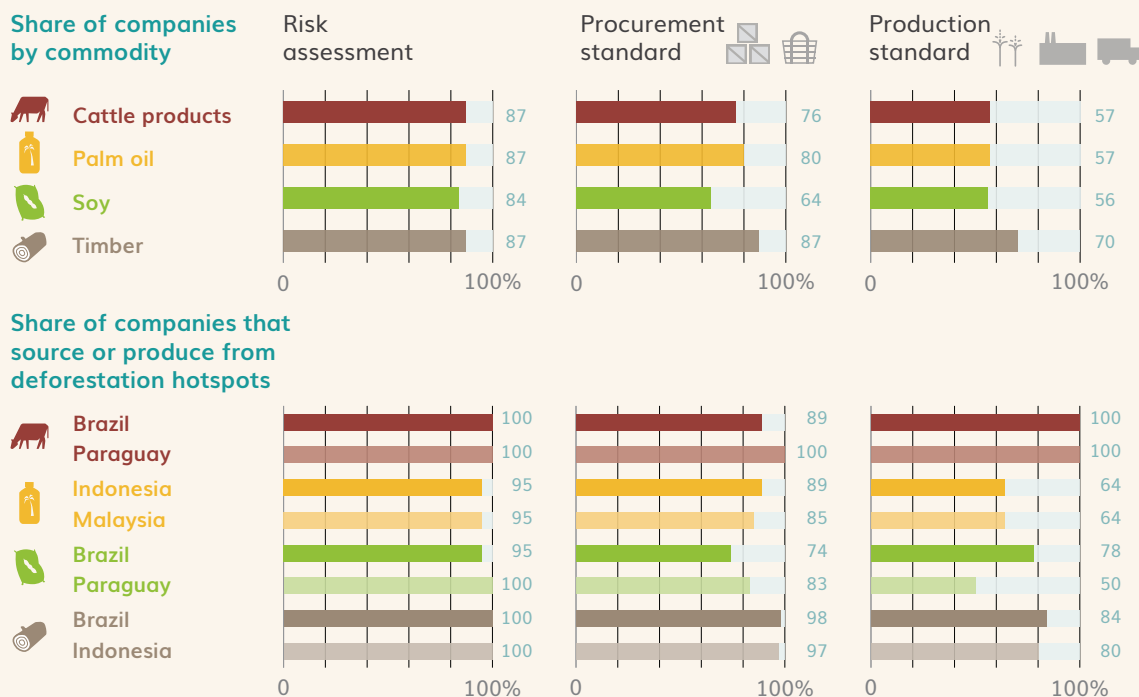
Share of companies by commodity

| | Risk assessment | Procurement standard | Production standard |
|---|---|---|---|
| Cattle products | 87 | 76 | 57 |
| Palm oil | 87 | 80 | 57 |
| Soy | 84 | 64 | 56 |
| Timber | 87 | 87 | 70 |

0 100% 0 100% 0 100%

Share of companies that source or produce from deforestation hotspots

| | Risk assessment | Procurement standard | Production standard |
|---|---|---|---|
| Brazil | 100 | 89 | 100 |
| Paraguay | 100 | 100 | 100 |
| Indonesia | 95 | 89 | 64 |
| Malaysia | 95 | 85 | 64 |
| Brazil | 95 | 74 | 78 |
| Paraguay | 100 | 83 | 50 |
| Brazil | 100 | 98 | 84 |
| Indonesia | 100 | 97 | 80 |

0 100% 0 100% 0 100%